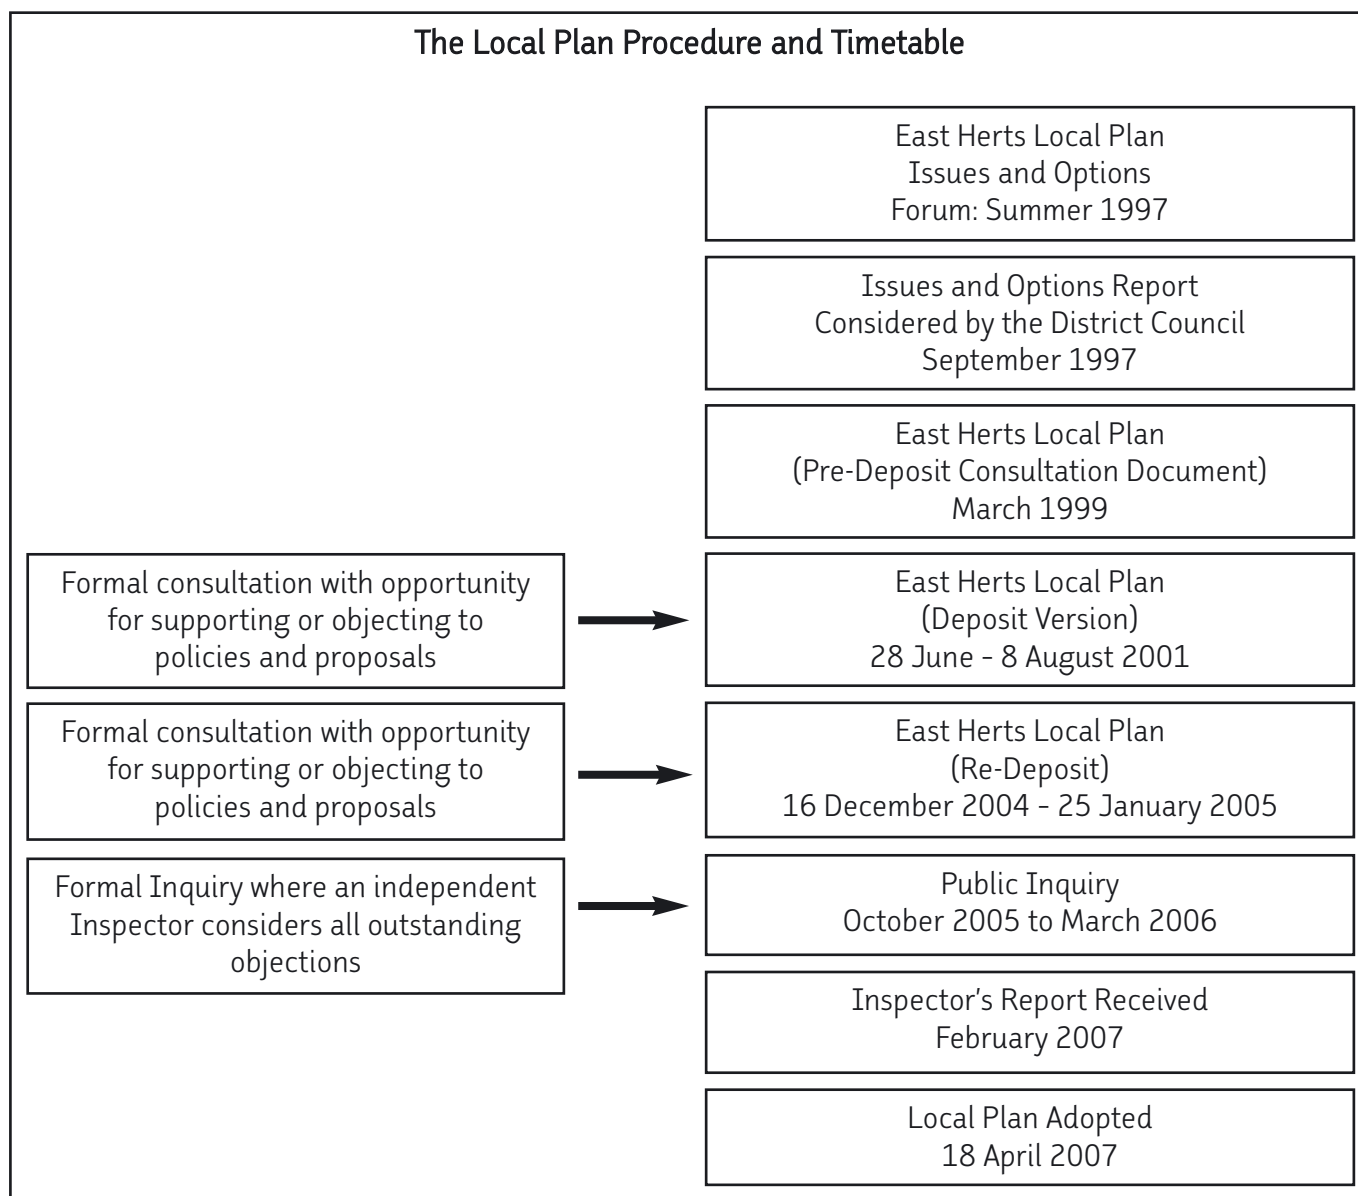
The Local Plan Procedure and Timetable

East Herts Local Plan
Issues and Options
Forum: Summer 1997

Issues and Options Report
Considered by the District Council
September 1997

East Herts Local Plan
(Pre-Deposit Consultation Document)
March 1999

Formal consultation with opportunity for supporting or objecting to policies and proposals

East Herts Local Plan
(Deposit Version)
28 June - 8 August 2001

Formal consultation with opportunity for supporting or objecting to policies and proposals

East Herts Local Plan
(Re-Deposit)
16 December 2004 - 25 January 2005

Formal Inquiry where an independent Inspector considers all outstanding objections

Public Inquiry
October 2005 to March 2006

Inspector's Report Received
February 2007

Local Plan Adopted
18 April 2007